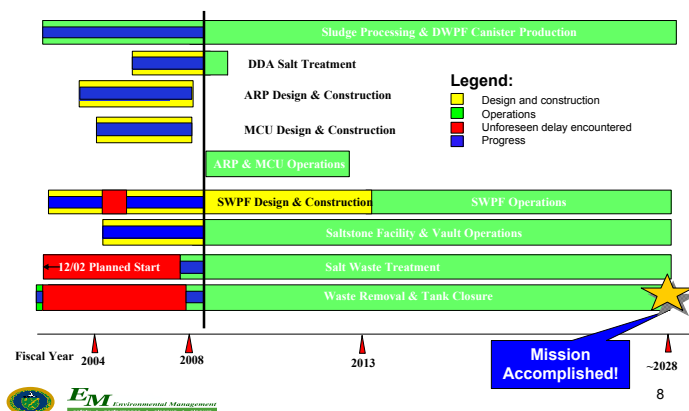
Sludge Processing & DWPF Canister Production

DDA Salt Treatment

ARP Design & Construction

MCU Design & Construction

Legend:
Design and construction
Operations
Unforeseen delay encountered
Progress

ARP & MCU Operations

SWPF Design & Construction

SWPF Operations

Saltstone Facility & Vault Operations

12/02 Planned Start

Salt Waste Treatment

Waste Removal & Tank Closure

Fiscal Year 2004

2008

2013

Mission Accomplished!

~2028

8

EM Environmental Management